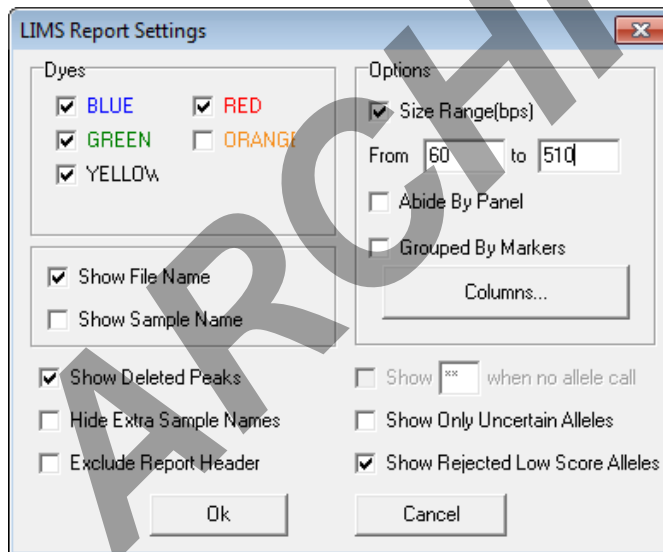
LIMS Report Settings

Dyes
BLUE
RED
GREEN
ORANGE
YELLOW

Options
Size Range(bps)
From 60 to 510
Abide By Panel
Grouped By Markers
Columns...

Show File Name
Show Sample Name

Show Deleted Peaks
Hide Extra Sample Names
Exclude Report Header

Show ** when no allele call
Show Only Uncertain Alleles
Show Rejected Low Score Alleles

Ok
Cancel

ARCHI